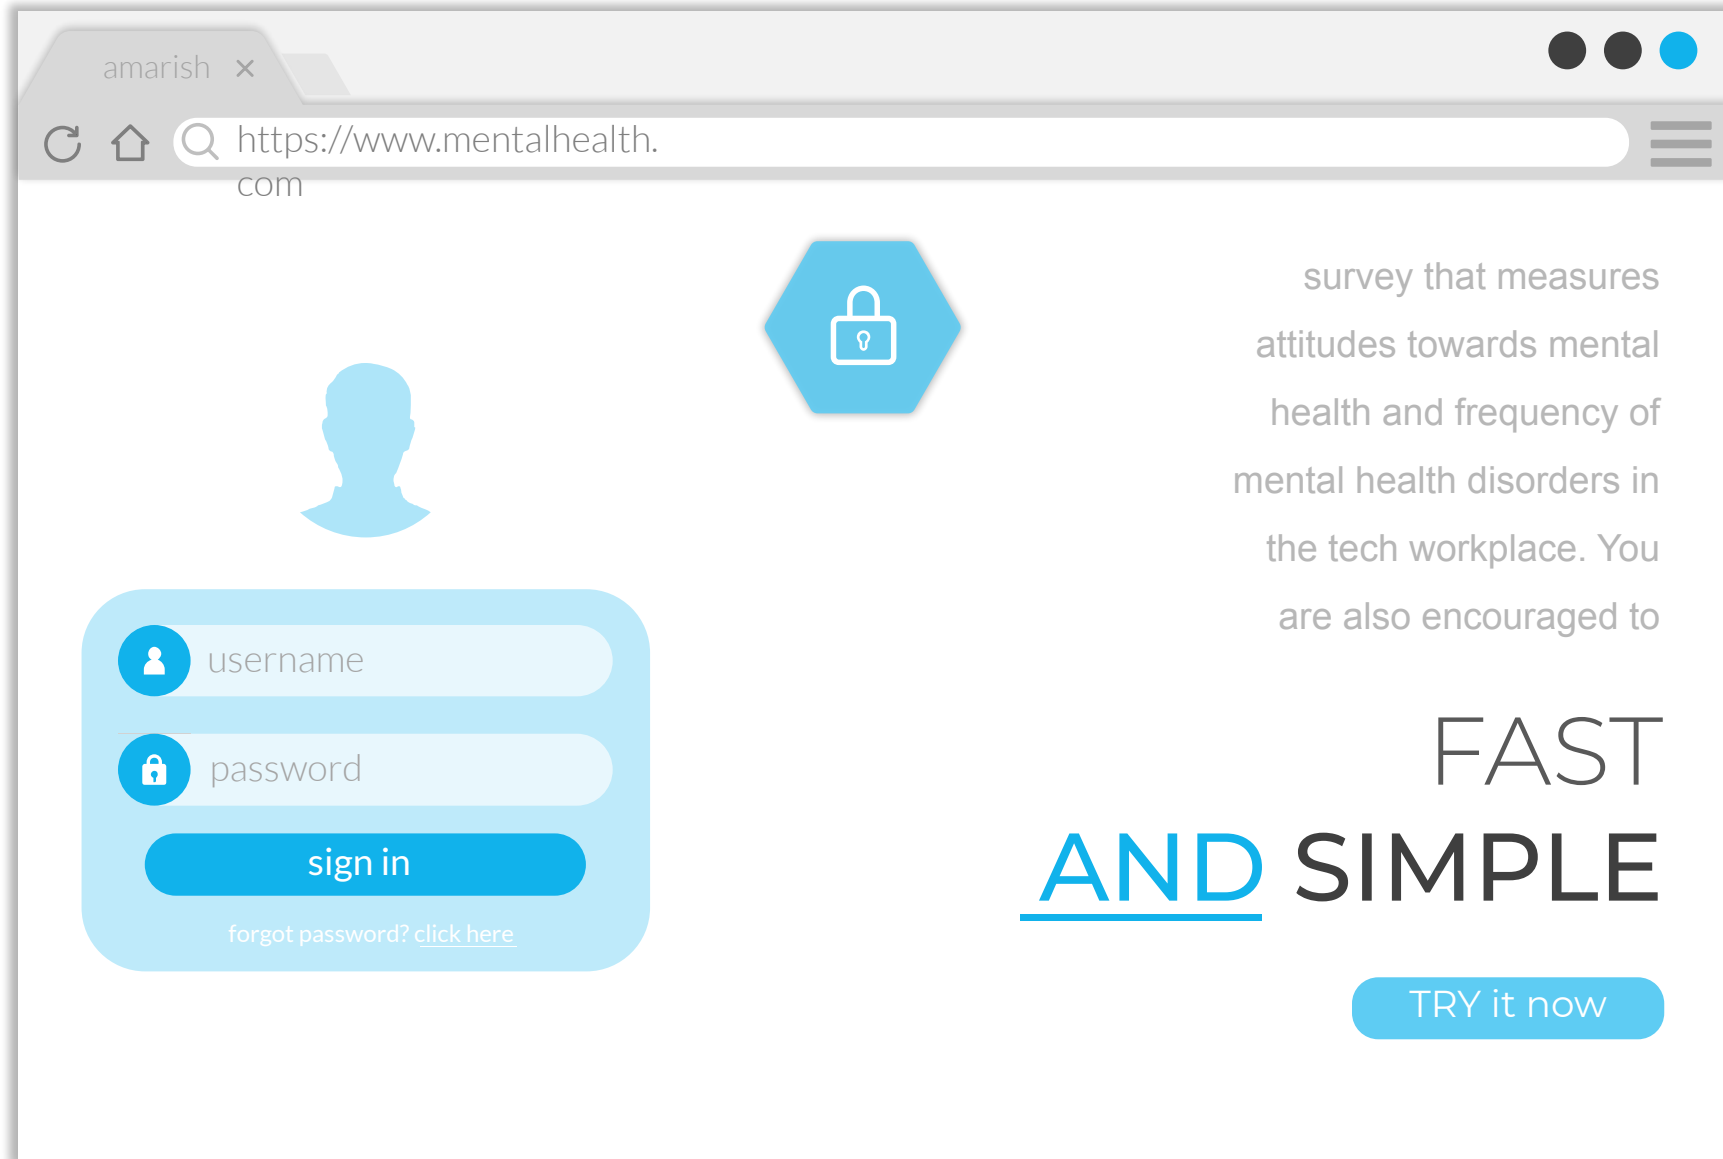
amarish ×

https://www.mentalhealth.com

survey that measures attitudes towards mental health and frequency of mental health disorders in the tech workplace. You are also encouraged to

username

password

sign in

forgot password? click here

FAST
AND SIMPLE

TRY it now